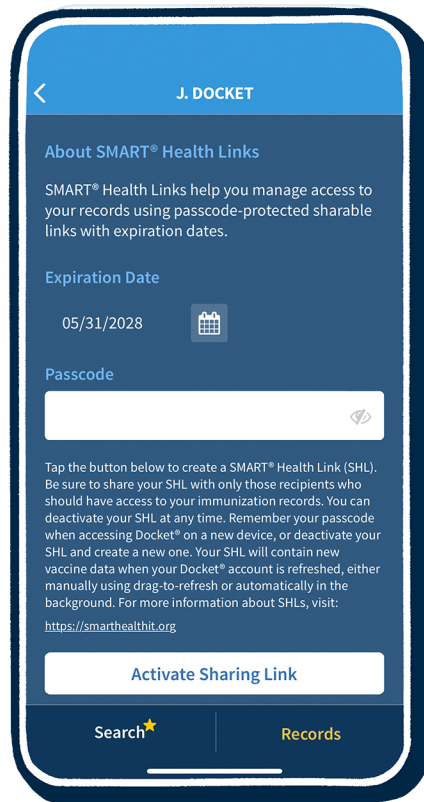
J. DOCKET

About SMART® Health Links

SMART® Health Links help you manage access to your records using passcode-protected sharable links with expiration dates.

Expiration Date

05/31/2028

Passcode

Tap the button below to create a SMART® Health Link (SHL). Be sure to share your SHL with only those recipients who should have access to your immunization records. You can deactivate your SHL at any time. Remember your passcode when accessing Docket® on a new device, or deactivate your SHL and create a new one. Your SHL will contain new vaccine data when your Docket® account is refreshed, either manually using drag-to-refresh or automatically in the background. For more information about SHLs, visit:

https://smarthealthit.org

Activate Sharing Link

Search

Records